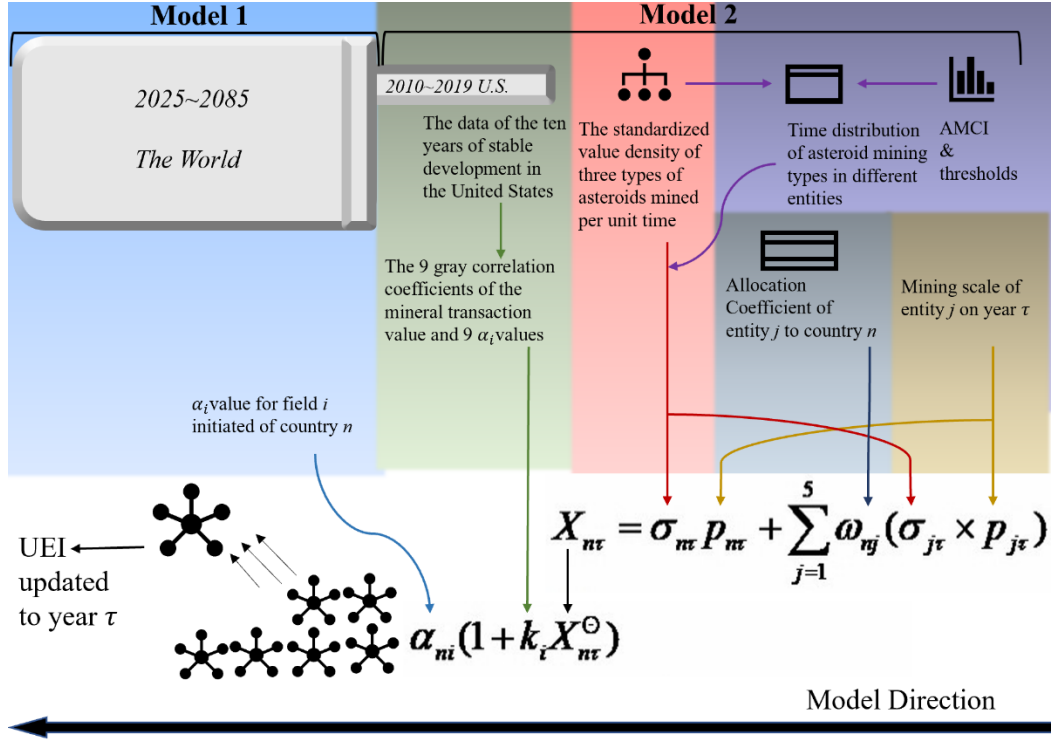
Model 1

Model 2

2025~2085

The World

2010~2019 U.S.

The data of the ten years of stable development in the United States

The standardized value density of three types of asteroids mined per unit time

Time distribution of asteroid mining types in different entities

AMCI & thresholds

The 9 gray correlation coefficients of the mineral transaction value and 9 $\alpha_i$values

Allocation Coefficient of entity $j$ to country $n$

Mining scale of entity $j$ on year $\tau$

$\alpha_i$value for field $i$ initiated of country $n$

UEI updated to year $\tau$

$X_{n\tau} = \sigma_{n\tau} p_{n\tau} + \sum_{j=1}^{5} \omega_{nj} (\sigma_{j\tau} \times p_{j\tau})$

$\alpha_{ni}(1 + k_i X_{n\tau}^{\Theta})$

Model Direction